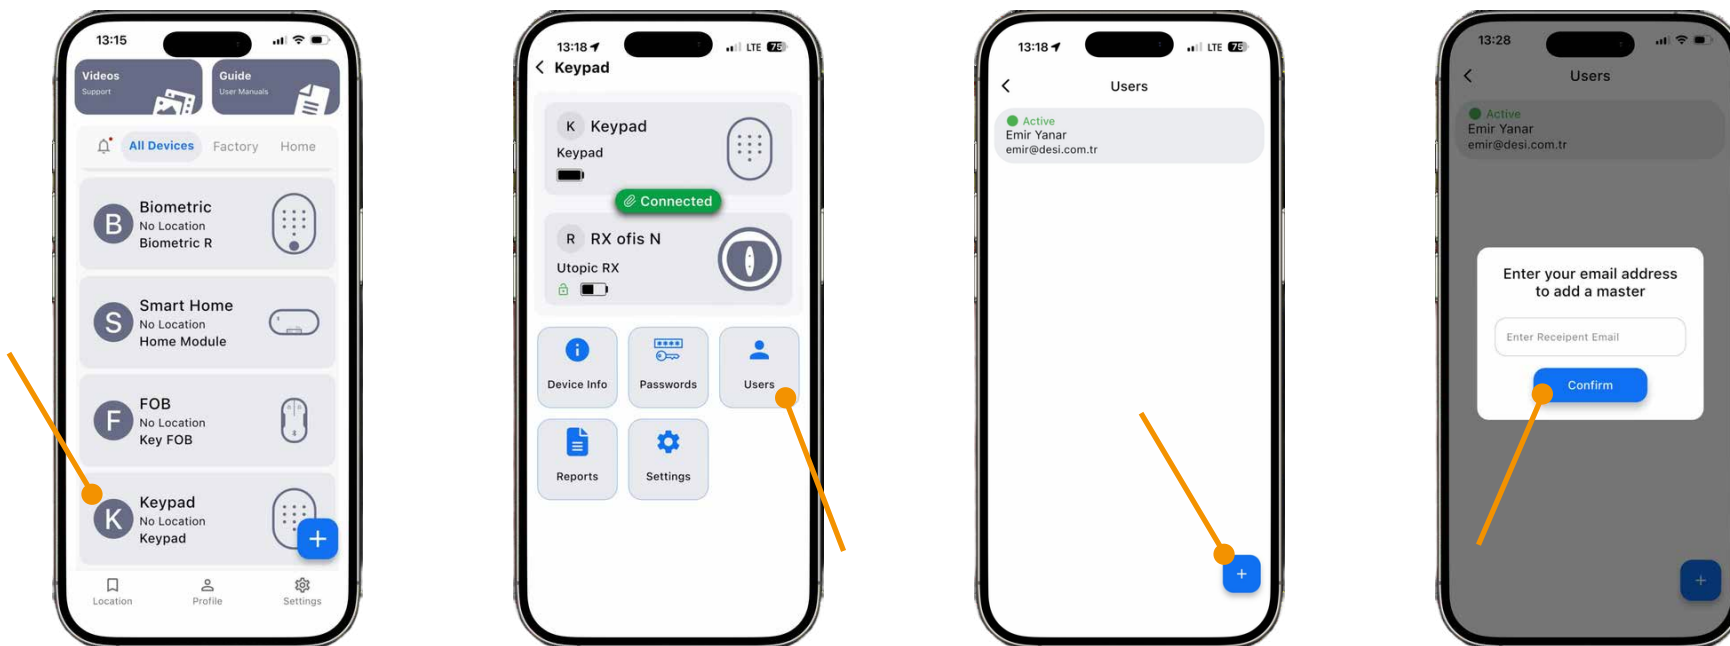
13:15

Videos
Support

Guide
User Manuals

All Devices Factory Home

B Biometric
No Location
Biometric R

S Smart Home
No Location
Home Module

F FOB
No Location
Key FOB

K Keypad
No Location
Keypad

+

Location Profile Settings

13:18 LTE 75

Keypad

K Keypad
Keypad

Connected

R RX ofis N
Utopic RX

Device Info
Passwords
Users
Reports
Settings

13:18 LTE 75

Users

Active
Emir Yanar
emir@desi.com.tr

+

13:28

Users

Active
Emir Yanar
emir@desi.com.tr

Enter your email address to add a master

Enter Receipent Email

Confirm

+